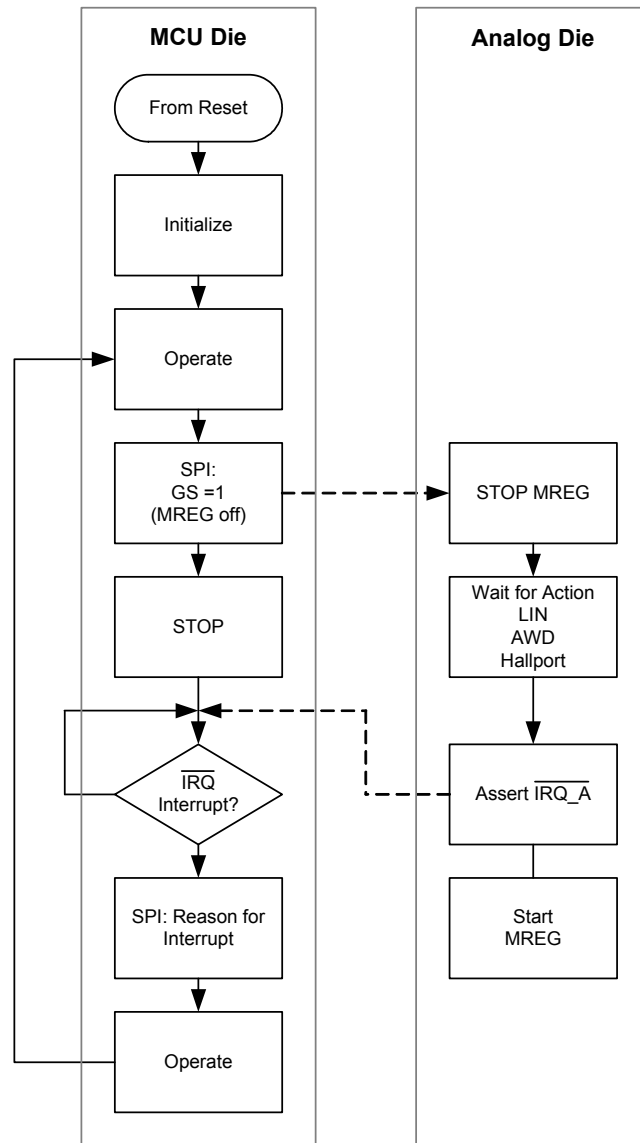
MCU Die

Analog Die

From Reset

Initialize

Operate

SPI:
GS =1
(MREG off)

STOP MREG

STOP

Wait for Action
LIN
AWD
Hallport

$\overline{\text{IRQ}}$
Interrupt?

Assert $\overline{\text{IRQ\_A}}$

SPI: Reason for Interrupt

Start
MREG

Operate